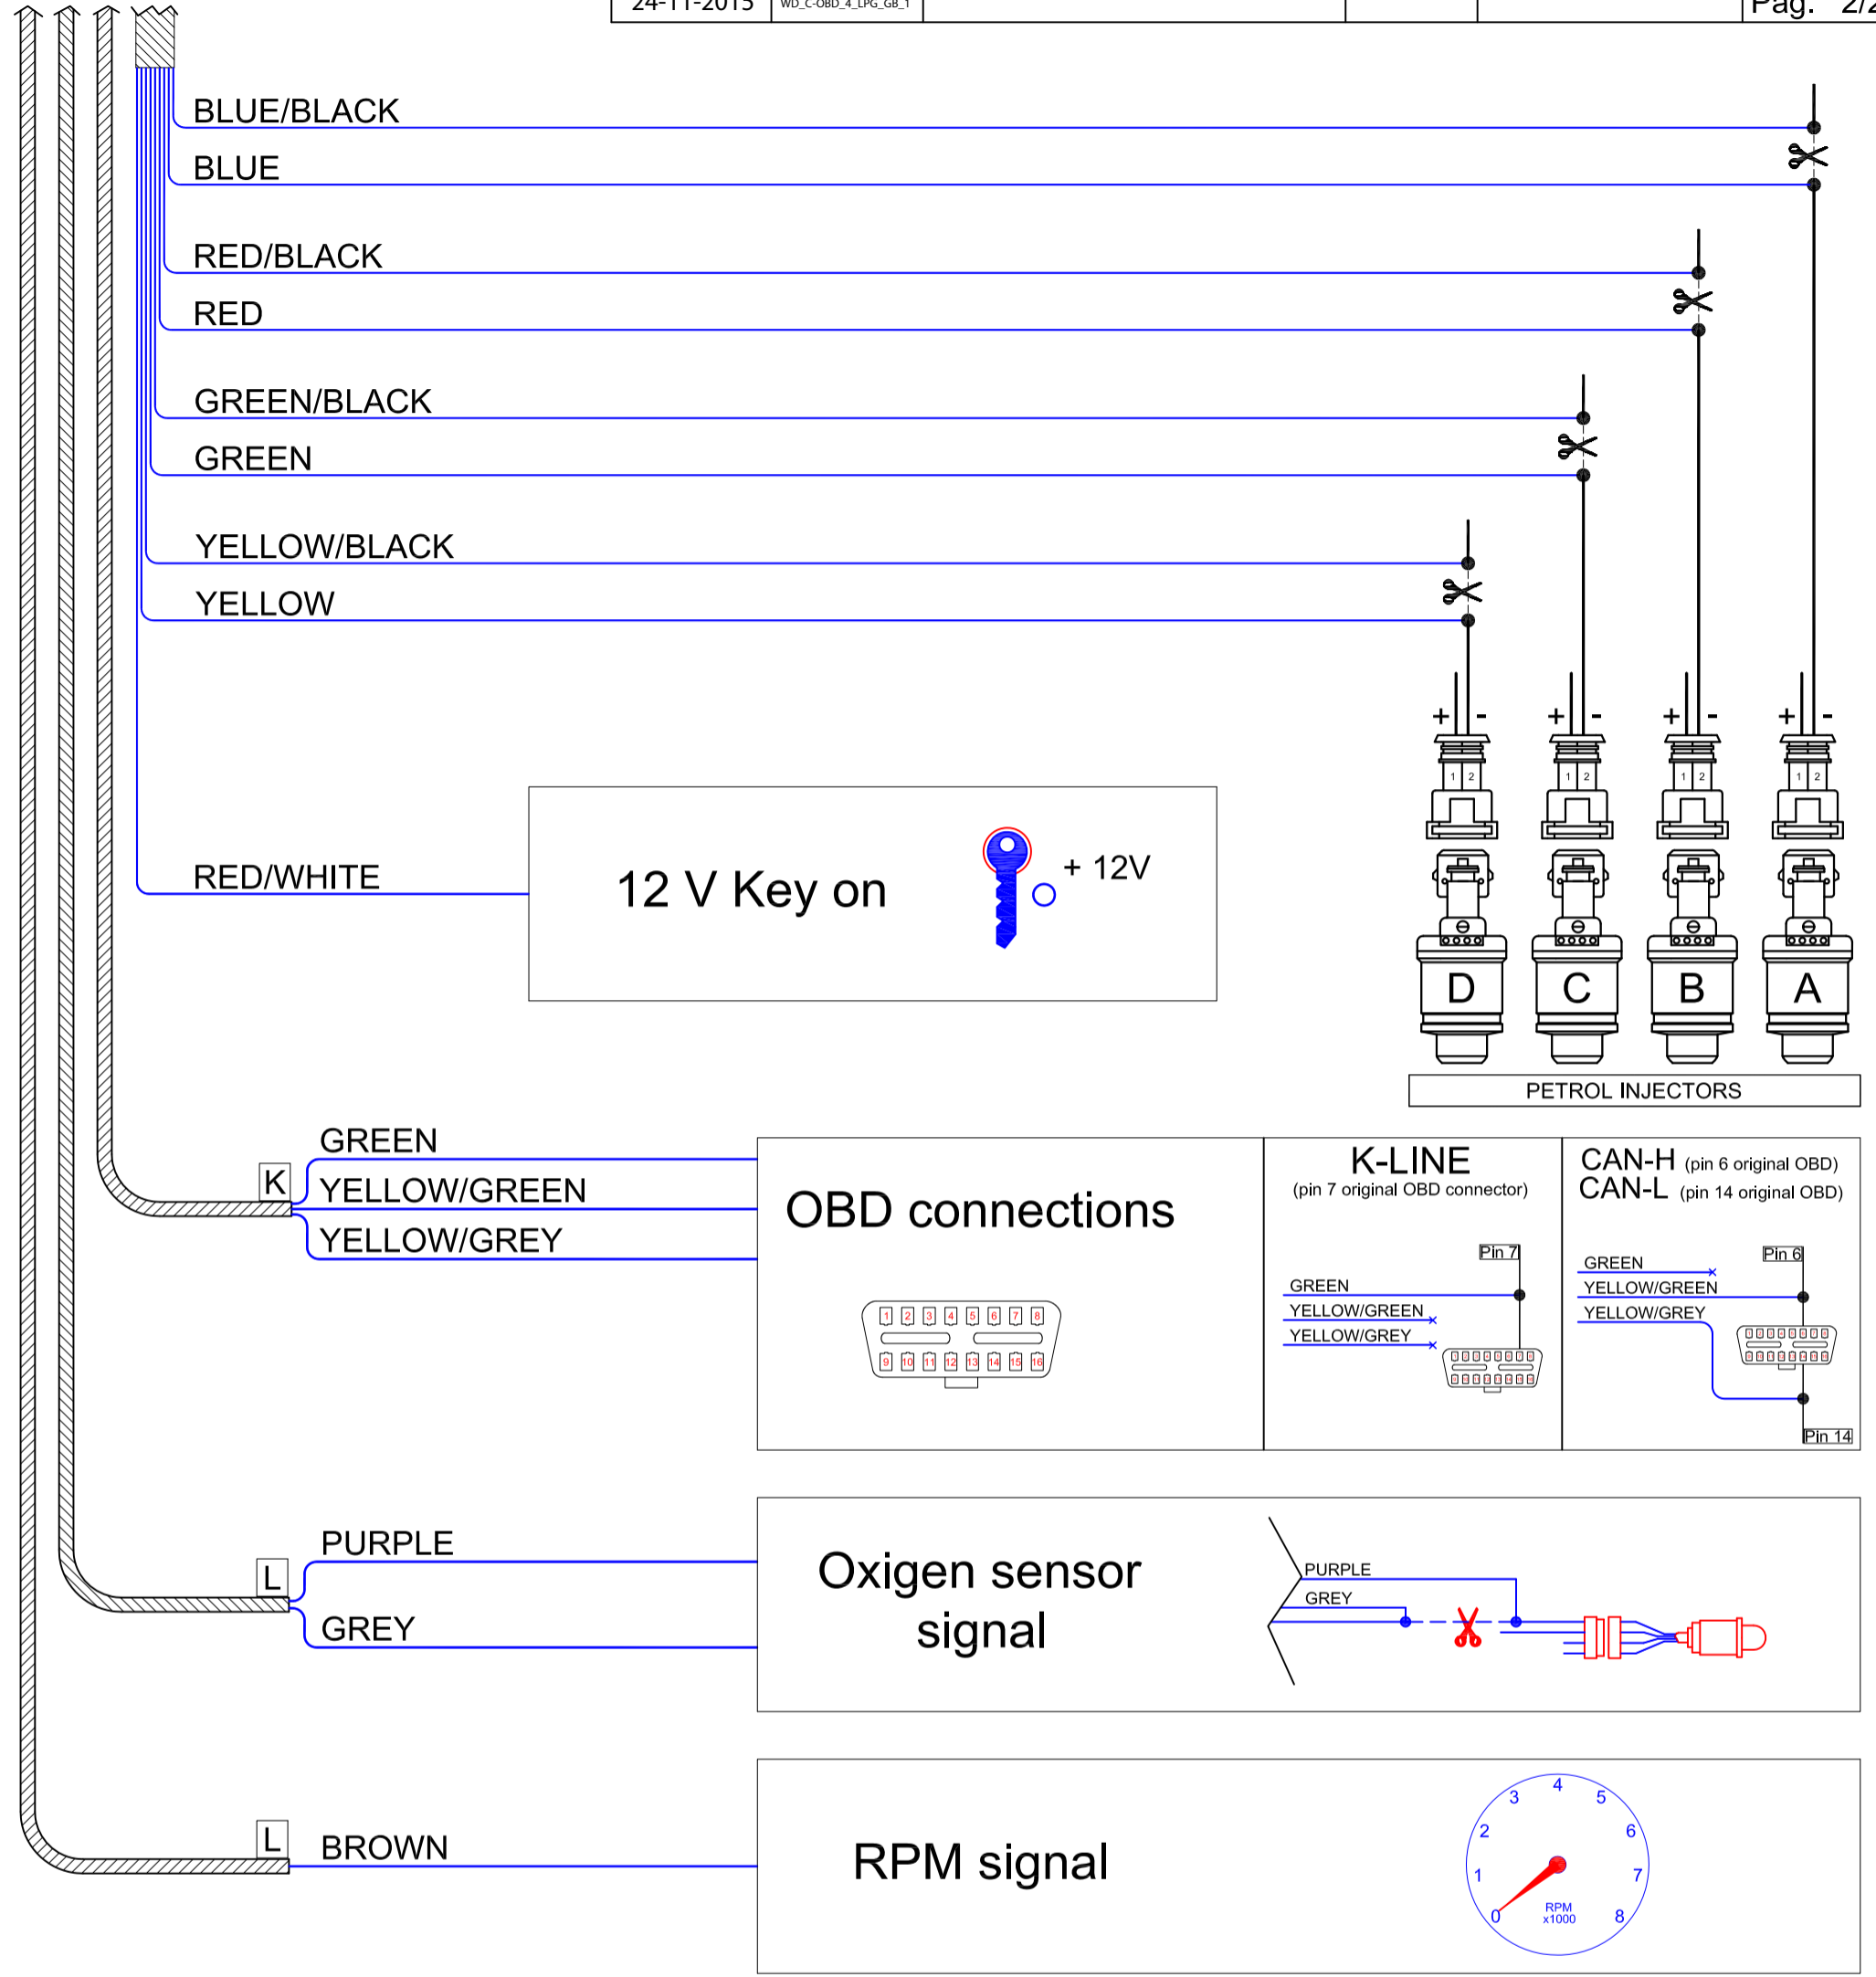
24-11-2015 | WD_C-OBD_4_LPG_GB_1 | Pag. 2/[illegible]

BLUE/BLACK

BLUE

RED/BLACK

RED

GREEN/BLACK

GREEN

YELLOW/BLACK

YELLOW

+ -
1 2
+ -
1 2
+ -
1 2
+ -
1 2

D C B A

PETROL INJECTORS

RED/WHITE

12 V Key on

+ 12V

GREEN
K
YELLOW/GREEN
YELLOW/GREY

OBD connections

1 2 3 4 5 6 7 8
9 10 11 12 13 14 15 16

K-LINE
(pin 7 original OBD connector)

Pin 7
GREEN
YELLOW/GREEN
YELLOW/GREY

CAN-H (pin 6 original OBD)
CAN-L (pin 14 original OBD)

GREEN
Pin 6
YELLOW/GREEN
YELLOW/GREY
Pin 14

PURPLE
L
GREY

Oxigen sensor signal

PURPLE
GREY

L
BROWN

RPM signal

4
3 5
2 6
1 7
0 8
RPM
x1000